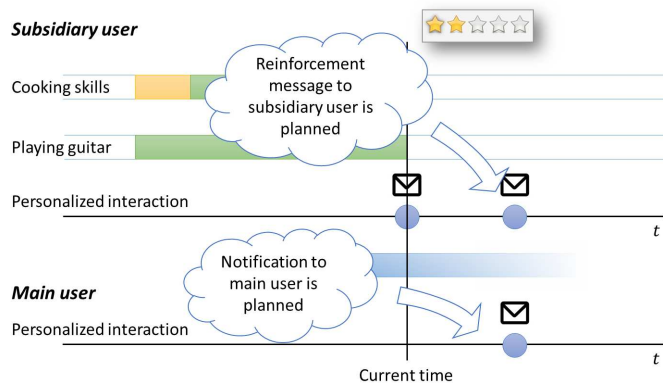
Subsidiary user

Cooking skills

Reinforcement message to subsidiary user is planned

Playing guitar

Personalized interaction

$t$

Notification to main user is planned

Main user

Personalized interaction

$t$

Current time